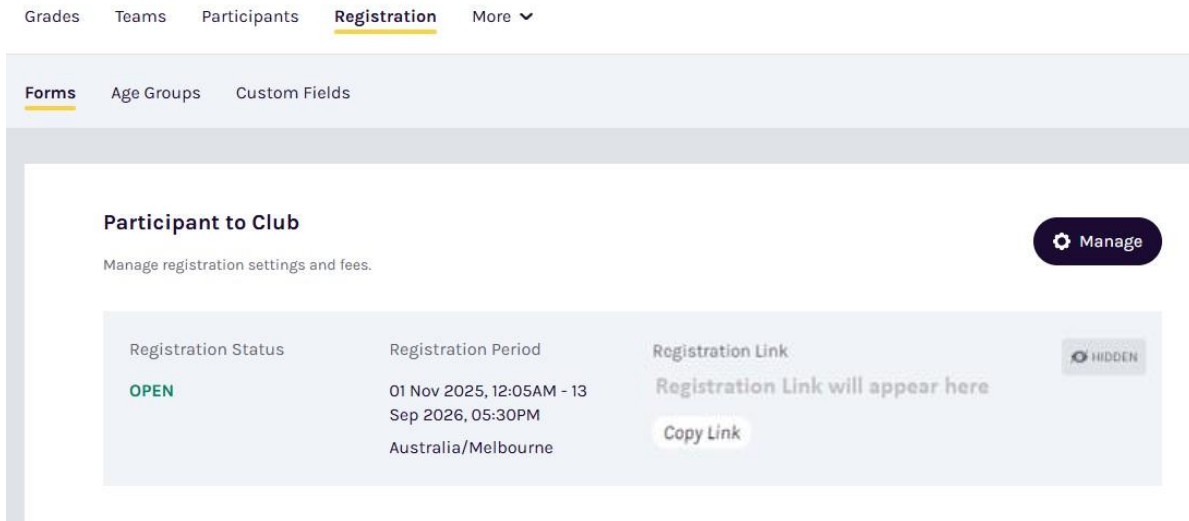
Grades Teams Participants Registration More

Forms Age Groups Custom Fields

Participant to Club

Manage

Manage registration settings and fees.

Registration Status
OPEN

Registration Period
01 Nov 2025, 12:05AM - 13 Sep 2026, 05:30PM
Australia/Melbourne

Registration Link
Registration Link will appear here
Copy Link

HIDDEN